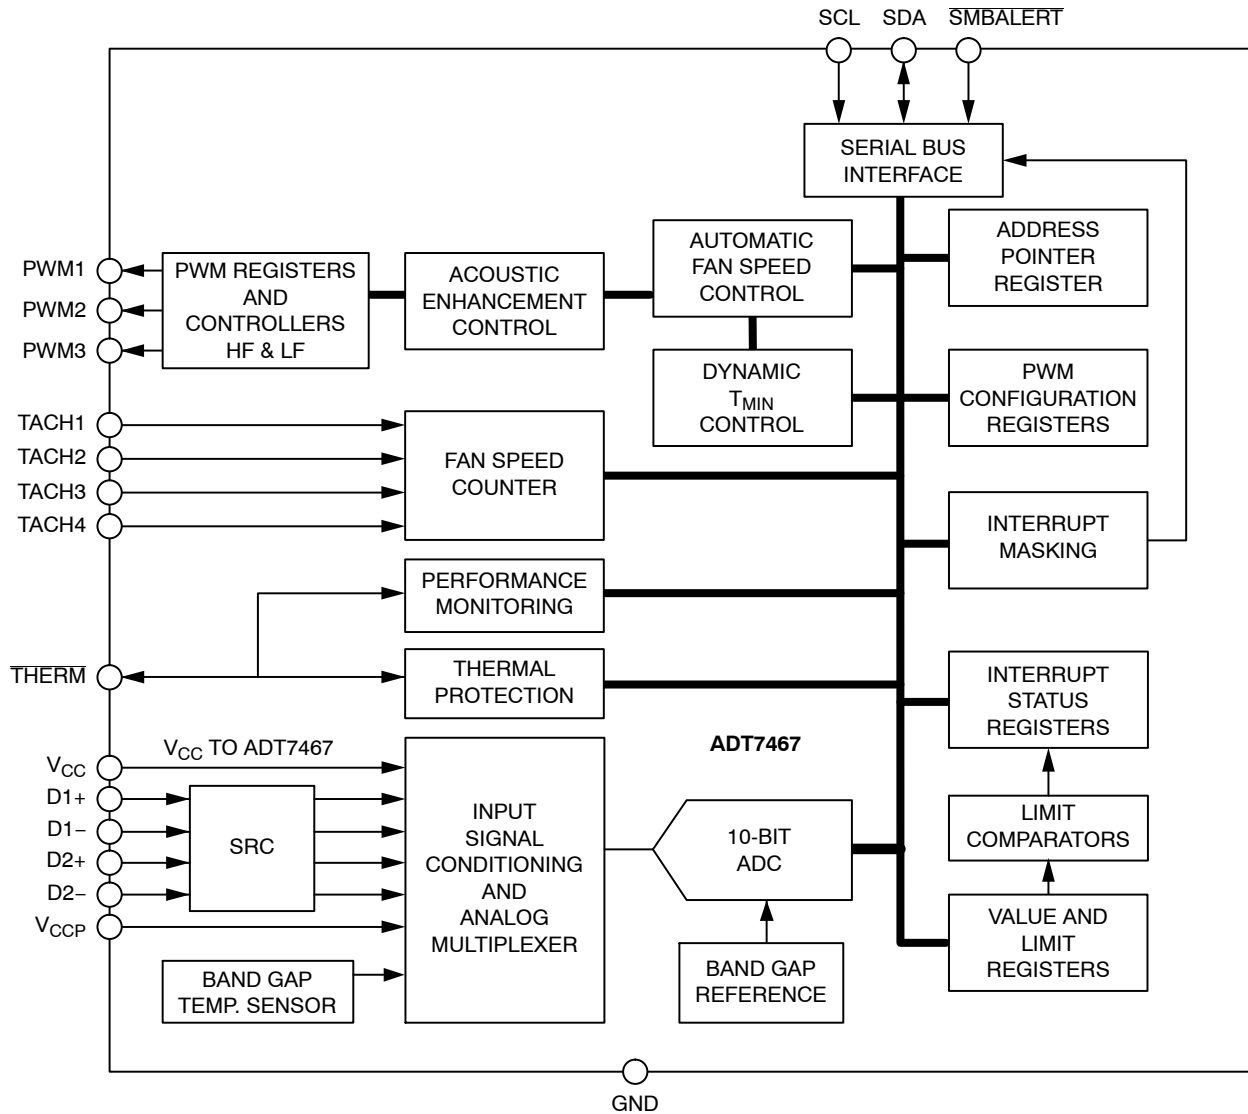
SCL SDA $\overline{\text{SMBALERT}}$

SERIAL BUS INTERFACE

ADDRESS POINTER REGISTER

PWM1
PWM2
PWM3

PWM REGISTERS AND CONTROLLERS HF & LF

ACOUSTIC ENHANCEMENT CONTROL

AUTOMATIC FAN SPEED CONTROL

DYNAMIC $T_{MIN}$ CONTROL

PWM CONFIGURATION REGISTERS

TACH1
TACH2
TACH3
TACH4

FAN SPEED COUNTER

INTERRUPT MASKING

PERFORMANCE MONITORING

$\overline{\text{THERM}}$

THERMAL PROTECTION

INTERRUPT STATUS REGISTERS

ADT7467

$V_{CC}$ TO ADT7467

$V_{CC}$
D1+
D1–
D2+
D2–
$V_{CCP}$

SRC

INPUT SIGNAL CONDITIONING AND ANALOG MULTIPLEXER

10-BIT ADC

LIMIT COMPARATORS

VALUE AND LIMIT REGISTERS

BAND GAP TEMP. SENSOR

BAND GAP REFERENCE

GND